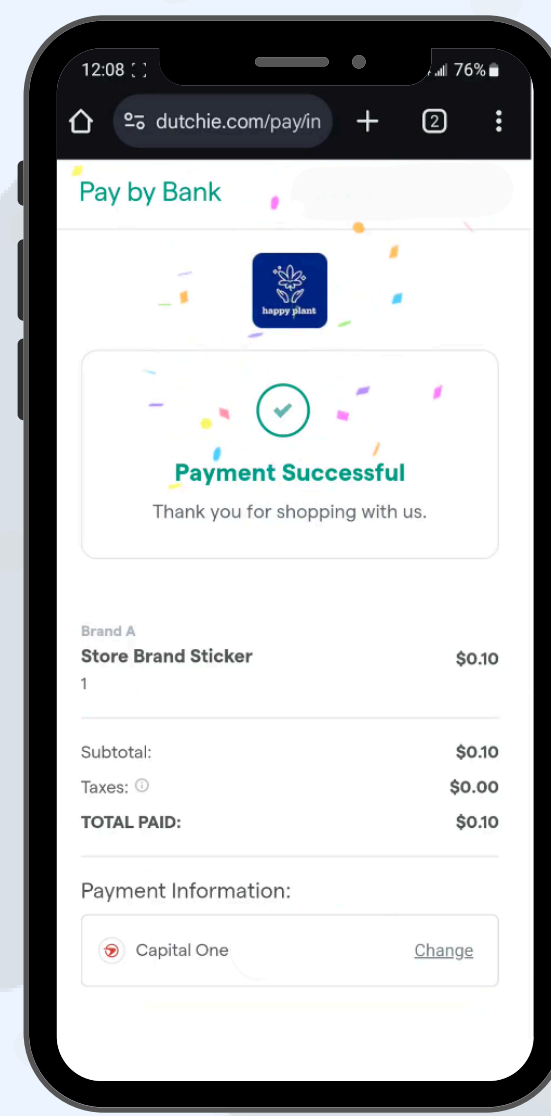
12:08 76%

dutchie.com/pay/in

2

Pay by Bank

happy plant

Payment Successful

Thank you for shopping with us.

Brand A

Store Brand Sticker $0.10

1

Subtotal: $0.10

Taxes: $0.00

TOTAL PAID: $0.10

Payment Information:

Capital One Change